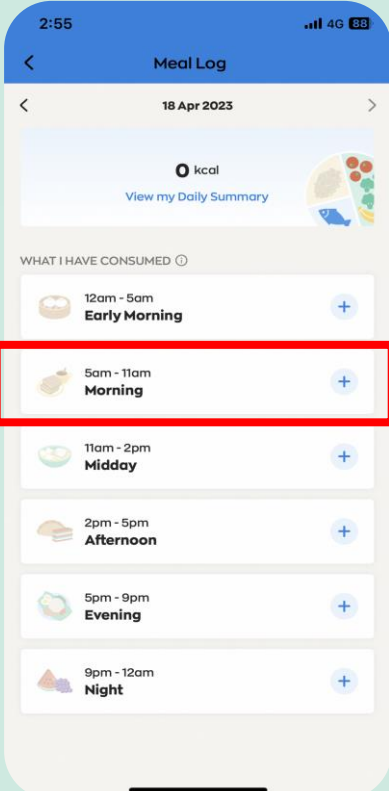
2:55

4G 88

<

Meal Log

<

18 Apr 2023

>

0 kcal

View my Daily Summary

WHAT I HAVE CONSUMED ⓘ

12am - 5am
Early Morning
+

5am - 11am
Morning
+

11am - 2pm
Midday
+

2pm - 5pm
Afternoon
+

5pm - 9pm
Evening
+

9pm - 12am
Night
+